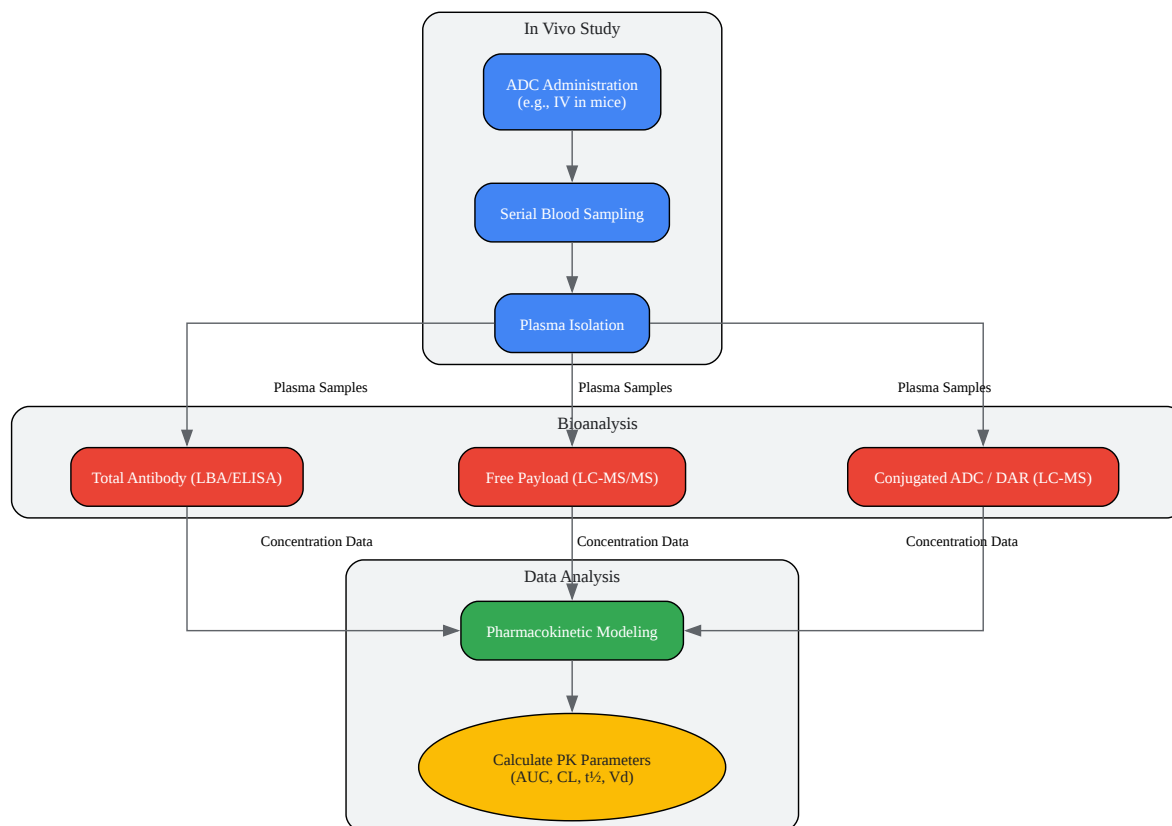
In Vivo Study

ADC Administration
(e.g., IV in mice)

Serial Blood Sampling

Plasma Isolation

Plasma Samples

Plasma Samples

Plasma Samples

Bioanalysis

Total Antibody (LBA/ELISA)

Free Payload (LC-MS/MS)

Conjugated ADC / DAR (LC-MS)

Concentration Data

Concentration Data

Concentration Data

Data Analysis

Pharmacokinetic Modeling

Calculate PK Parameters
(AUC, CL, t½, Vd)